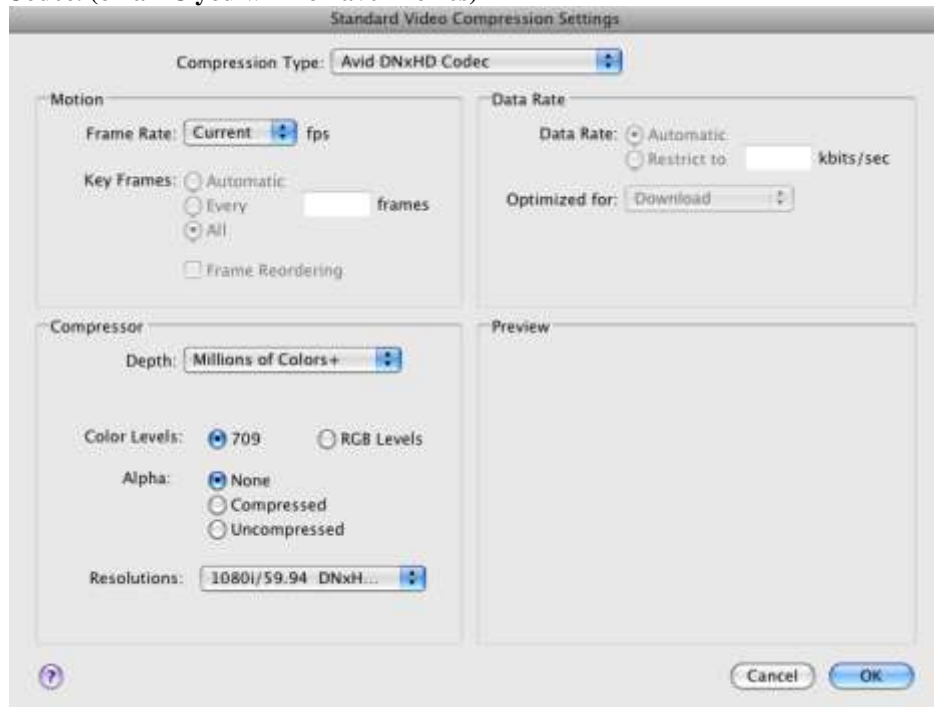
Codec. (or an FCS you will not have the ...)

Standard Video Compression Settings

Compression Type: Avid DNxHD Codec

Motion

Frame Rate: Current fps

Key Frames: Automatic
Every frames
All

Frame Reordering

Data Rate

Data Rate: Automatic
Restrict to kbits/sec

Optimized for: Download

Compressor

Depth: Millions of Colors+

Color Levels: 709 RGB Levels

Alpha: None
Compressed
Uncompressed

Resolutions: 1080i/59.94 DNxH...

Preview

?

Cancel OK